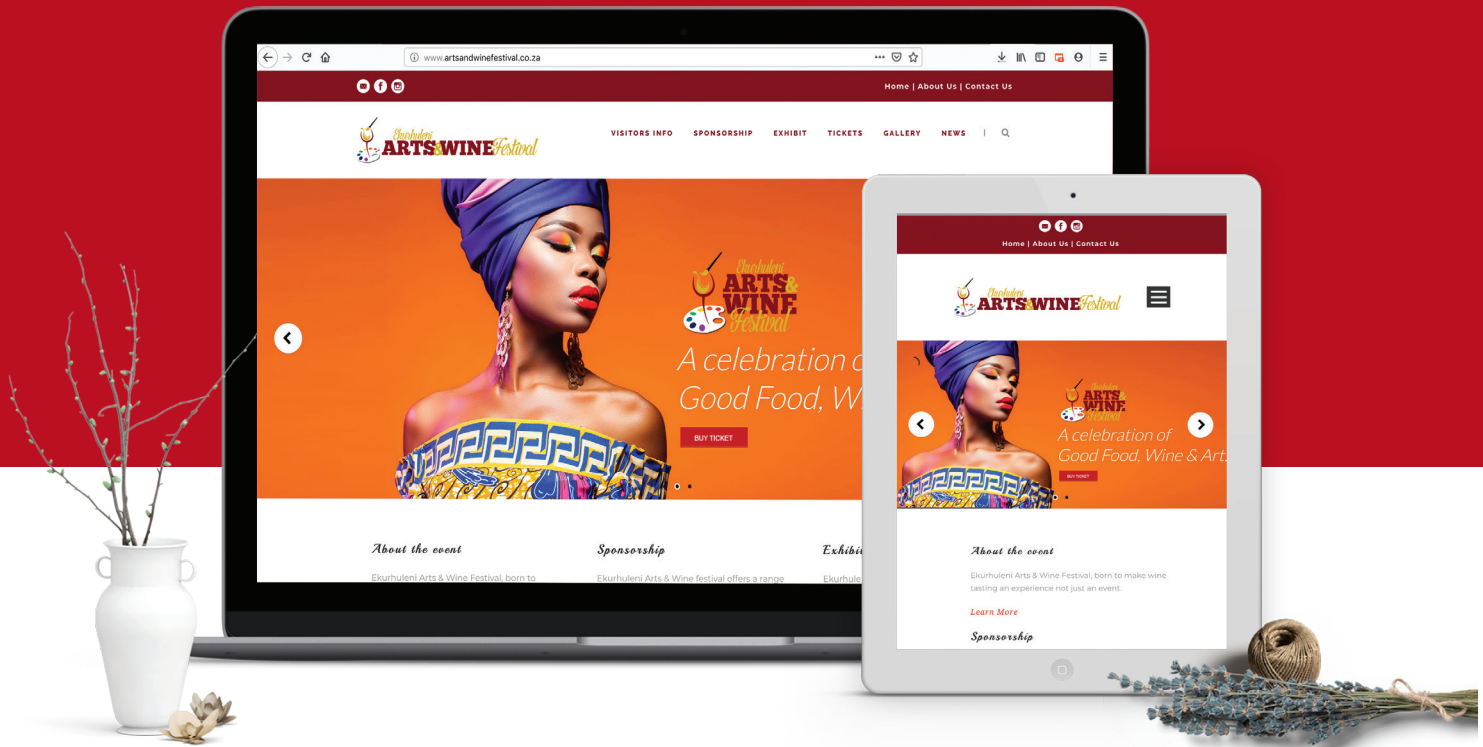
www.artsandwinefestival.co.za

Home | About Us | Contact Us

Ekurhuleni ARTS&WINE Festival

VISITORS INFO SPONSORSHIP EXHIBIT TICKETS GALLERY NEWS

Ekurhuleni ARTS & WINE Festival

A celebration o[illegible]
Good Food, W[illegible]

BUY TICKET

About the event

Ekurhuleni Arts & Wine Festival, born to

Sponsorship

Ekurhuleni Arts & Wine festival offers a range

Exhibi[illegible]

Ekurhule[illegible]

Home | About Us | Contact Us

Ekurhuleni ARTS&WINE Festival

Ekurhuleni ARTS & WINE Festival

A celebration of
Good Food, Wine & Art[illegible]

BUY TICKET

About the event

Ekurhuleni Arts & Wine Festival, born to make wine tasting an experience not just an event.

Learn More

Sponsorship